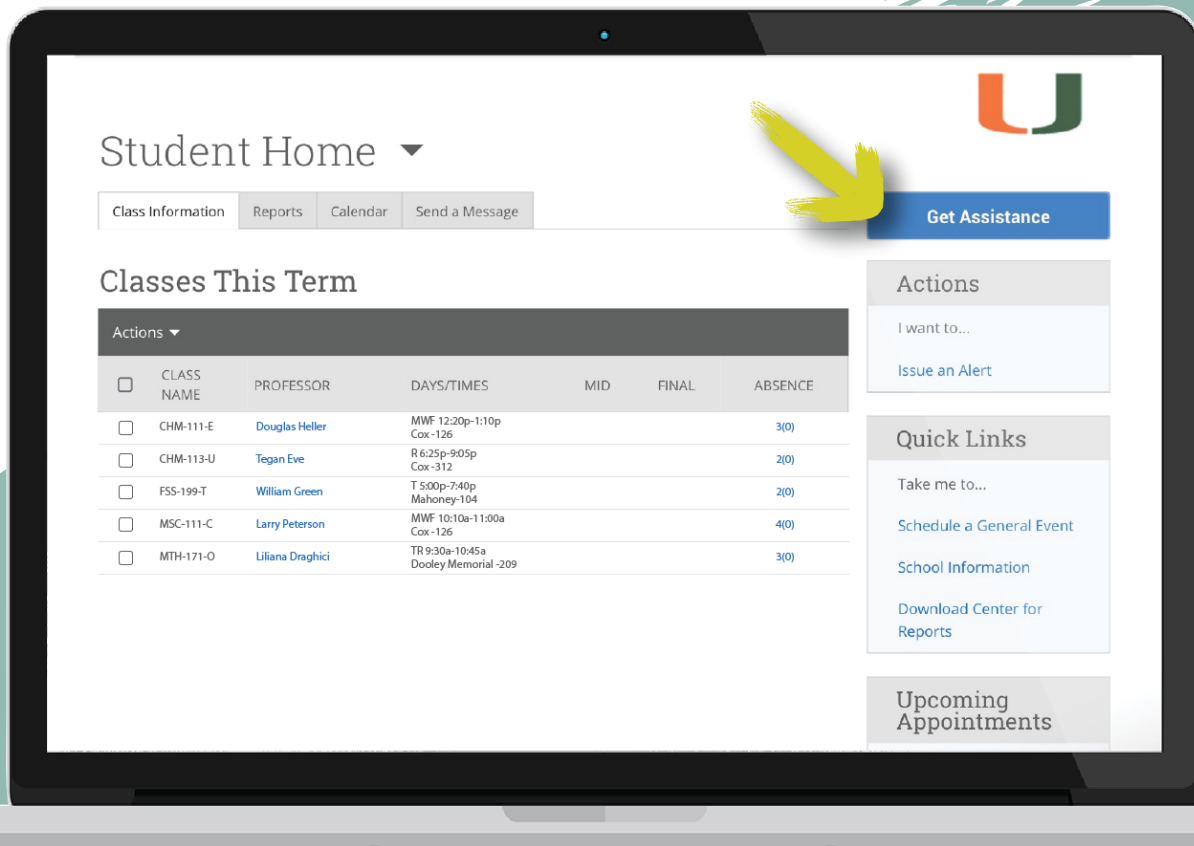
Student Home

Class Information | Reports | Calendar | Send a Message

Get Assistance

Classes This Term

Actions

| | CLASS NAME | PROFESSOR | DAYS/TIMES | MID | FINAL | ABSENCE |
|---|---|---|---|---|---|---|
| | CHM-111-E | Douglas Heller | MWF 12:20p-1:10p Cox -126 | | | 3(0) |
| | CHM-113-U | Tegan Eve | R 6:25p-9:05p Cox -312 | | | 2(0) |
| | FSS-199-T | William Green | T 5:00p-7:40p Mahoney-104 | | | 2(0) |
| | MSC-111-C | Larry Peterson | MWF 10:10a-11:00a Cox -126 | | | 4(0) |
| | MTH-171-O | Liliana Draghici | TR 9:30a-10:45a Dooley Memorial -209 | | | 3(0) |

Actions

I want to...

Issue an Alert

Quick Links

Take me to...

Schedule a General Event

School Information

Download Center for Reports

Upcoming Appointments